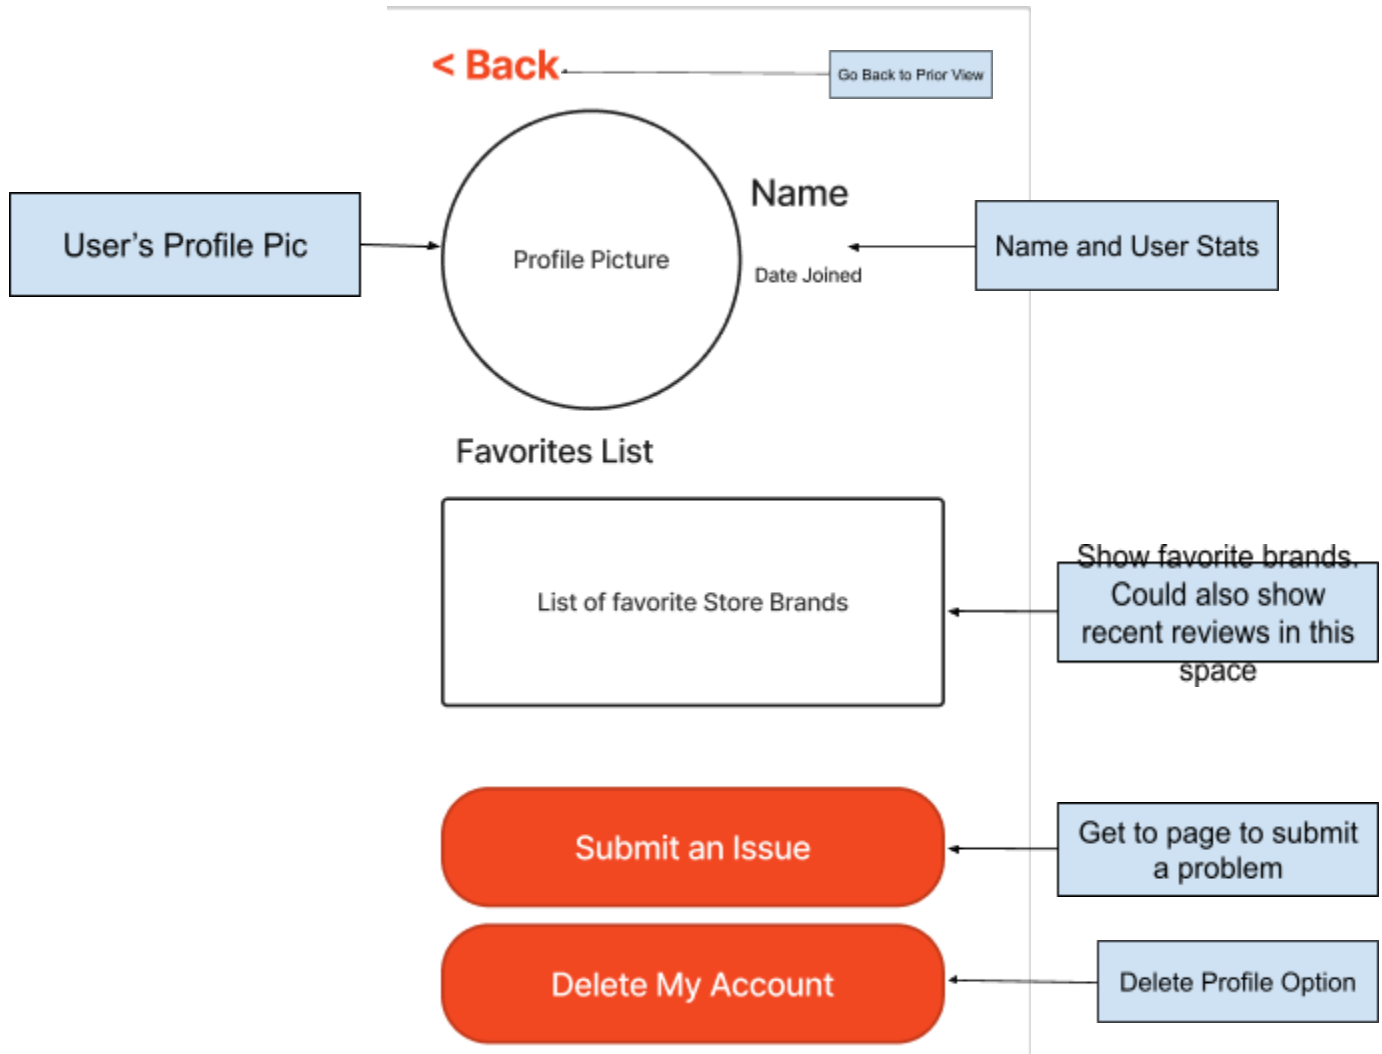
< Back

Go Back to Prior View

User’s Profile Pic

Profile Picture

Name

Date Joined

Name and User Stats

Favorites List

List of favorite Store Brands

Show favorite brands. Could also show recent reviews in this space

Submit an Issue

Get to page to submit a problem

Delete My Account

Delete Profile Option